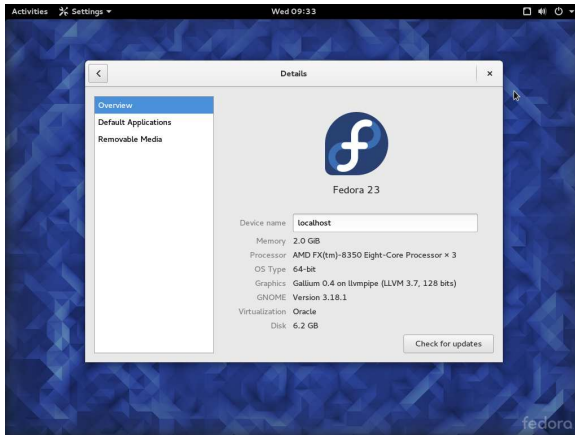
Activities Settings Wed 09:33

Details

Overview
Default Applications
Removable Media

Fedora 23

Device name localhost
Memory 2.0 GiB
Processor AMD FX(tm)-8350 Eight-Core Processor × 3
OS Type 64-bit
Graphics Gallium 0.4 on llvmpipe (LLVM 3.7, 128 bits)
GNOME Version 3.18.1
Virtualization Oracle
Disk 6.2 GB

Check for updates

fedora